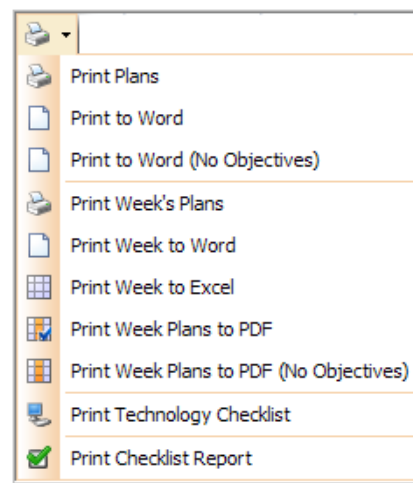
Print Plans

Print to Word

Print to Word (No Objectives)

Print Week's Plans

Print Week to Word

Print Week to Excel

Print Week Plans to PDF

Print Week Plans to PDF (No Objectives)

Print Technology Checklist

Print Checklist Report